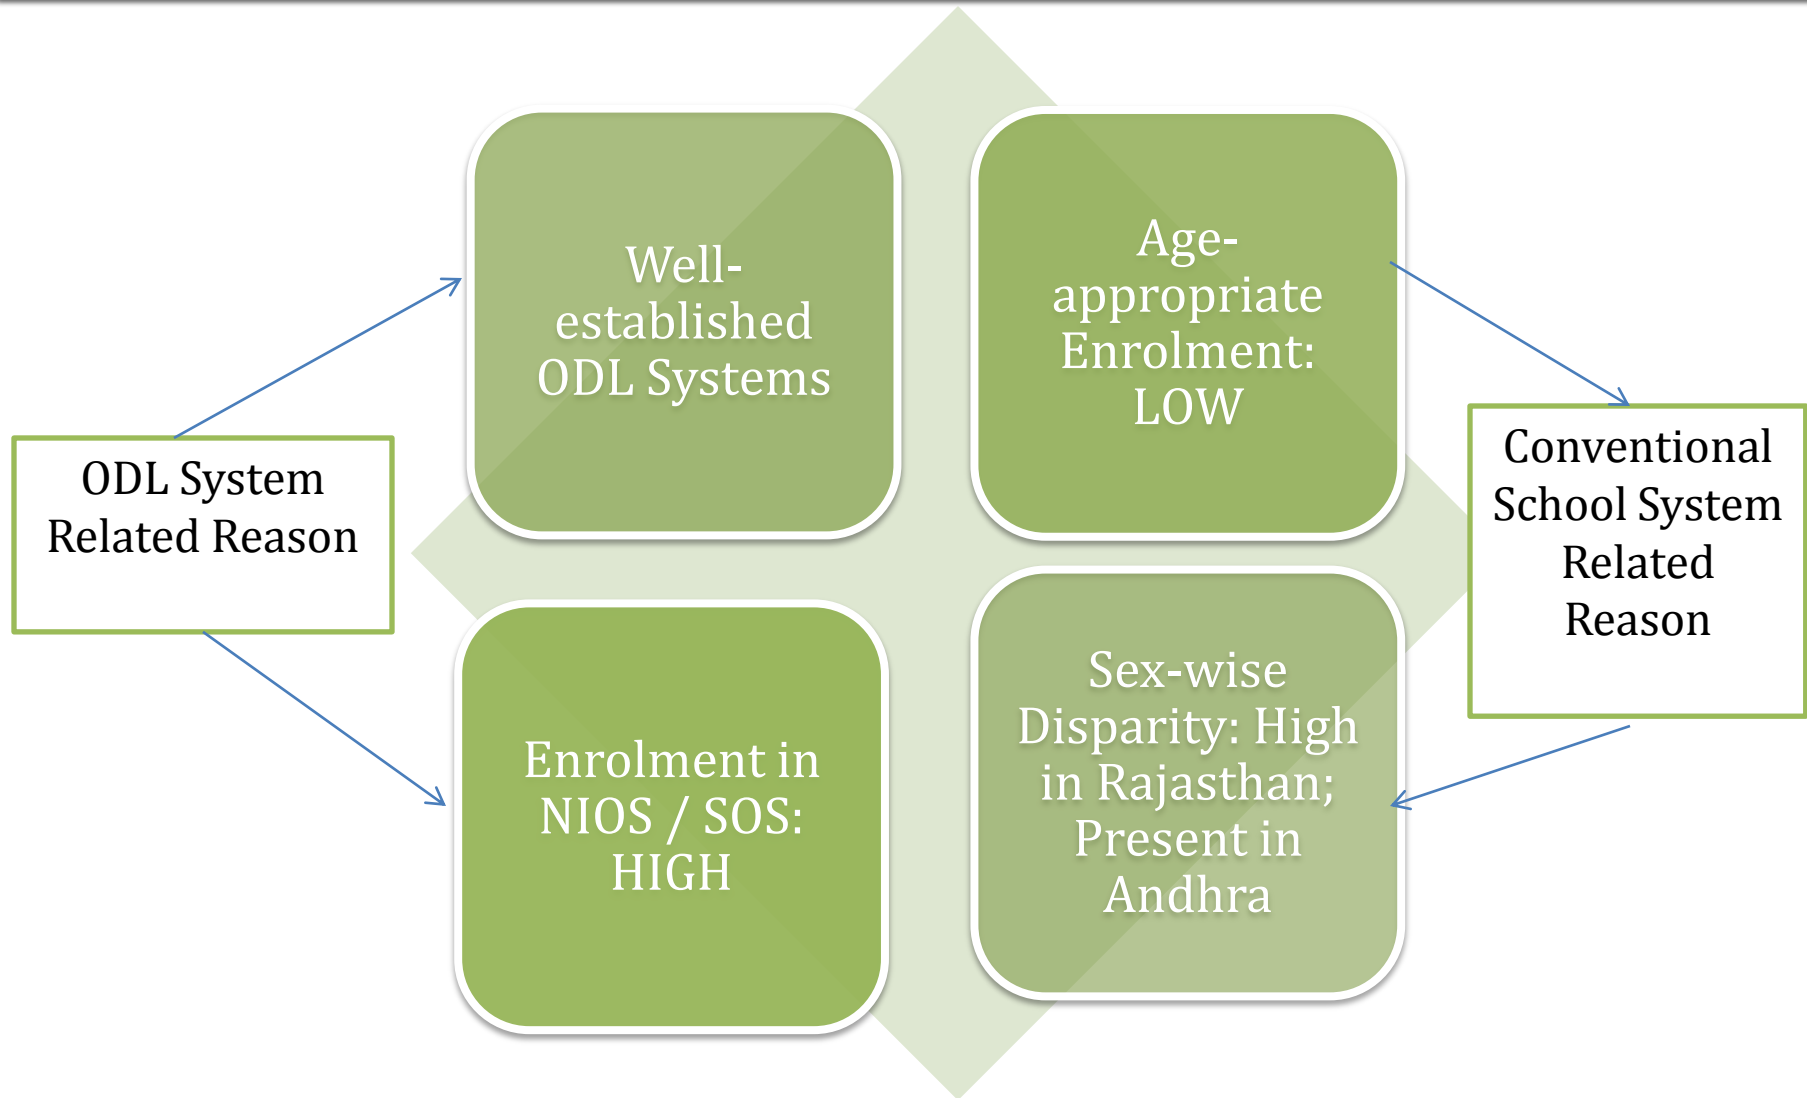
ODL System Related Reason

Well-established ODL Systems

Age-appropriate Enrolment: LOW

Conventional School System Related Reason

Enrolment in NIOS / SOS: HIGH

Sex-wise Disparity: High in Rajasthan; Present in Andhra